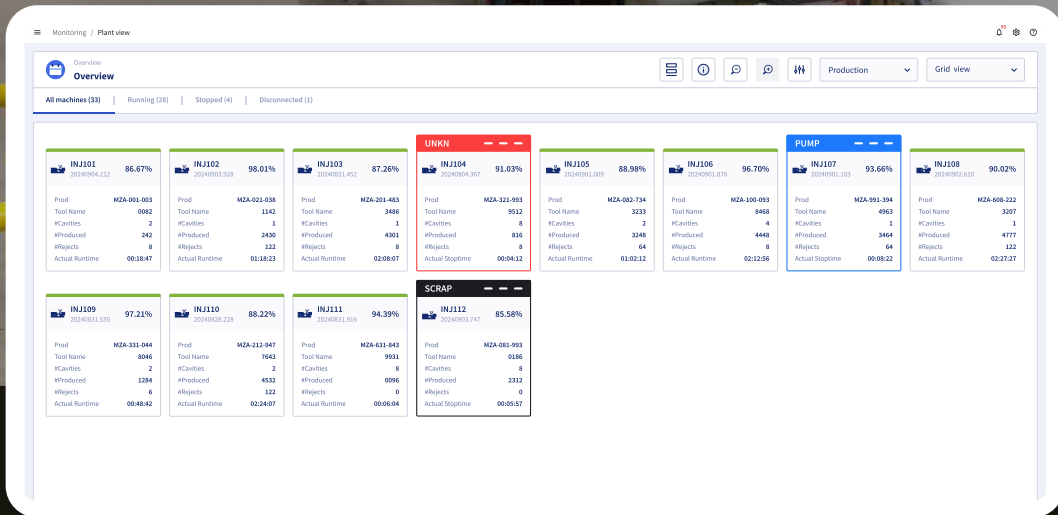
Monitoring / Plant view

Overview
Overview

Production
Grid view

All machines (33) | Running (28) | Stopped (4) | Disconnected (1)

INJ101
20240904.212
86.67%
Prod MZA-001-003
Tool Name 0082
#Cavities 2
#Produced 242
#Rejects 8
Actual Runtime 00:18:47

INJ102
20240903.928
98.01%
Prod MZA-021-038
Tool Name 1142
#Cavities 1
#Produced 2430
#Rejects 122
Actual Runtime 01:18:23

INJ103
20240831.452
87.26%
Prod MZA-201-483
Tool Name 3486
#Cavities 1
#Produced 4301
#Rejects 8
Actual Runtime 02:08:07

UNKN
INJ104
20240904.367
91.03%
Prod MZA-321-993
Tool Name 9512
#Cavities 8
#Produced 816
#Rejects 8
Actual Stoptime 00:04:12

INJ105
20240901.009
88.98%
Prod MZA-082-734
Tool Name 3233
#Cavities 2
#Produced 3248
#Rejects 64
Actual Runtime 01:02:12

INJ106
20240901.878
96.70%
Prod MZA-100-093
Tool Name 8468
#Cavities 4
#Produced 4448
#Rejects 8
Actual Runtime 02:12:56

PUMP
INJ107
20240901.103
93.66%
Prod MZA-991-394
Tool Name 4963
#Cavities 1
#Produced 3464
#Rejects 64
Actual Stoptime 00:08:22

INJ108
20240902.610
90.02%
Prod MZA-608-222
Tool Name 3207
#Cavities 1
#Produced 4777
#Rejects 122
Actual Runtime 02:27:27

INJ109
20240831.535
97.21%
Prod MZA-331-044
Tool Name 8046
#Cavities 2
#Produced 1284
#Rejects 6
Actual Runtime 00:48:42

INJ110
20240828.228
88.22%
Prod MZA-212-947
Tool Name 7643
#Cavities 2
#Produced 4532
#Rejects 122
Actual Runtime 02:24:07

INJ111
20240831.916
94.39%
Prod MZA-631-843
Tool Name 9931
#Cavities 8
#Produced 0096
#Rejects 0
Actual Runtime 00:06:04

SCRAP
INJ112
20240903.747
85.58%
Prod MZA-081-993
Tool Name 0186
#Cavities 8
#Produced 2312
#Rejects 0
Actual Stoptime 00:05:57